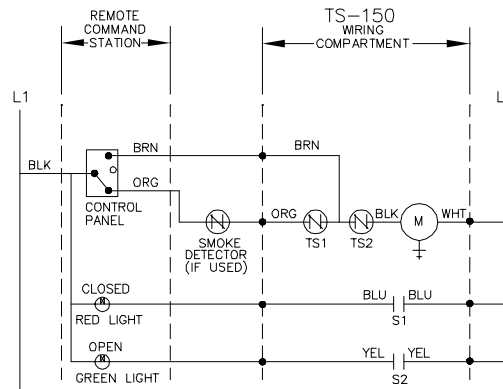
REMOTE COMMAND STATION

TS–150 WIRING COMPARTMENT

L1

L

BLK

BRN

ORG

CONTROL PANEL

BRN

ORG

BLK

WHT

SMOKE DETECTOR (IF USED)

TS1

TS2

M

CLOSED

RED LIGHT

BLU

BLU

S1

OPEN

GREEN LIGHT

YEL

YEL

S2